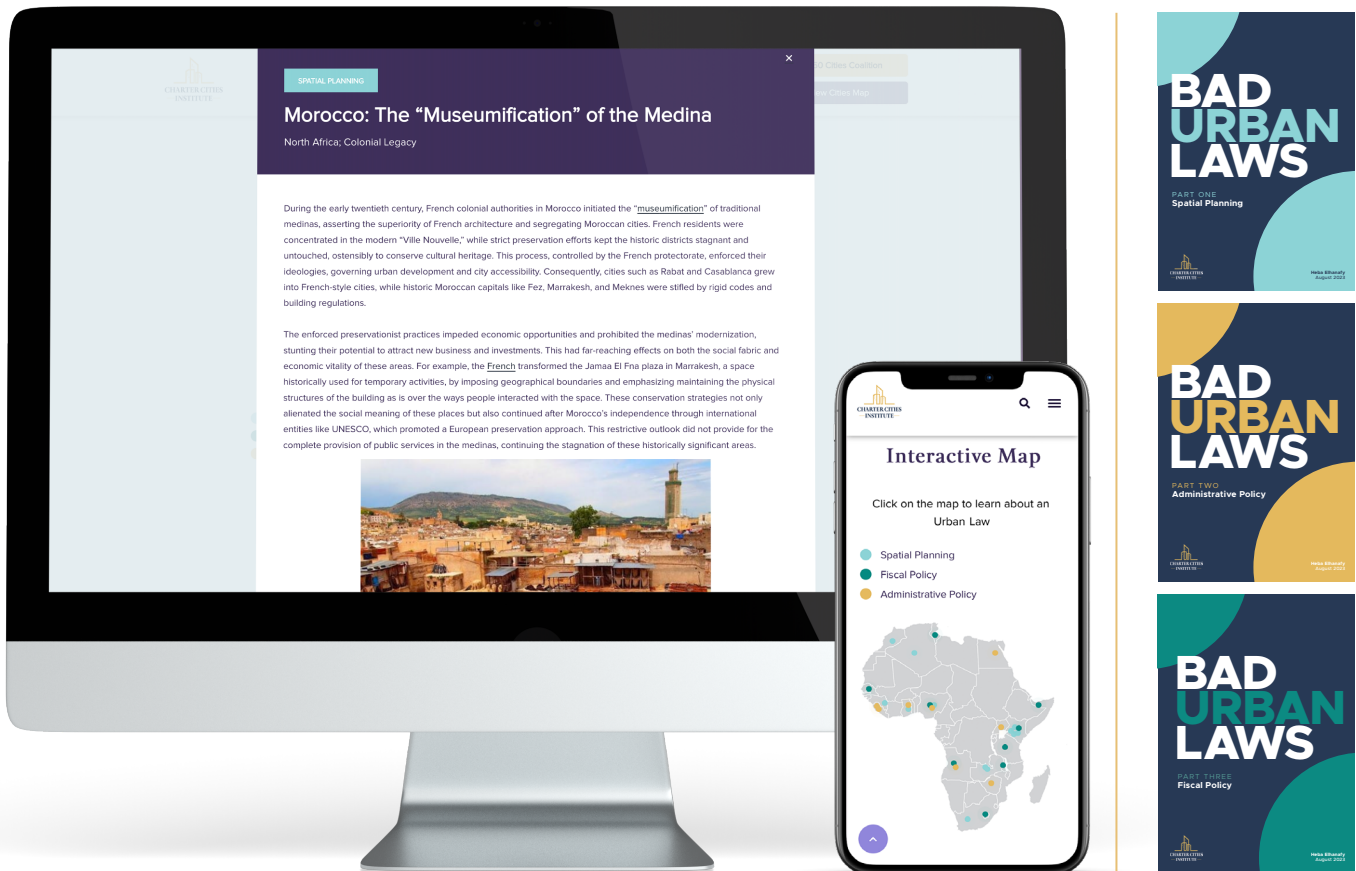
CHARTER CITIES INSTITUTE

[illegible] Cities Coalition

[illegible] Cities Map

SPATIAL PLANNING

×

Morocco: The "Museumification" of the Medina

North Africa; Colonial Legacy

During the early twentieth century, French colonial authorities in Morocco initiated the "museumification" of traditional medinas, asserting the superiority of French architecture and segregating Moroccan cities. French residents were concentrated in the modern "Ville Nouvelle," while strict preservation efforts kept the historic districts stagnant and untouched, ostensibly to conserve cultural heritage. This process, controlled by the French protectorate, enforced their ideologies, governing urban development and city accessibility. Consequently, cities such as Rabat and Casablanca grew into French-style cities, while historic Moroccan capitals like Fez, Marrakesh, and Meknes were stifled by rigid codes and building regulations.

The enforced preservationist practices impeded economic opportunities and prohibited the medinas' modernization, stunting their potential to attract new business and investments. This had far-reaching effects on both the social fabric and economic vitality of these areas. For example, the French transformed the Jamaa El Fna plaza in Marrakesh, a space historically used for temporary activities, by imposing geographical boundaries and emphasizing maintaining the physical structures of the building as is over the ways people interacted with the space. These conservation strategies not only alienated the social meaning of these places but also continued after Morocco's independence through international entities like UNESCO, which promoted a European preservation approach. This restrictive outlook did not provide for the complete provision of public services in the medinas, continuing the stagnation of these historically significant areas.

CHARTER CITIES INSTITUTE

Interactive Map

Click on the map to learn about an Urban Law

Spatial Planning
Fiscal Policy
Administrative Policy

BAD URBAN LAWS
PART ONE
Spatial Planning
CHARTER CITIES INSTITUTE
Heba Elhanafy
August 2023

BAD URBAN LAWS
PART TWO
Administrative Policy
CHARTER CITIES INSTITUTE
Heba Elhanafy
August 2023

BAD URBAN LAWS
PART THREE
Fiscal Policy
CHARTER CITIES INSTITUTE
Heba Elhanafy
August 2023